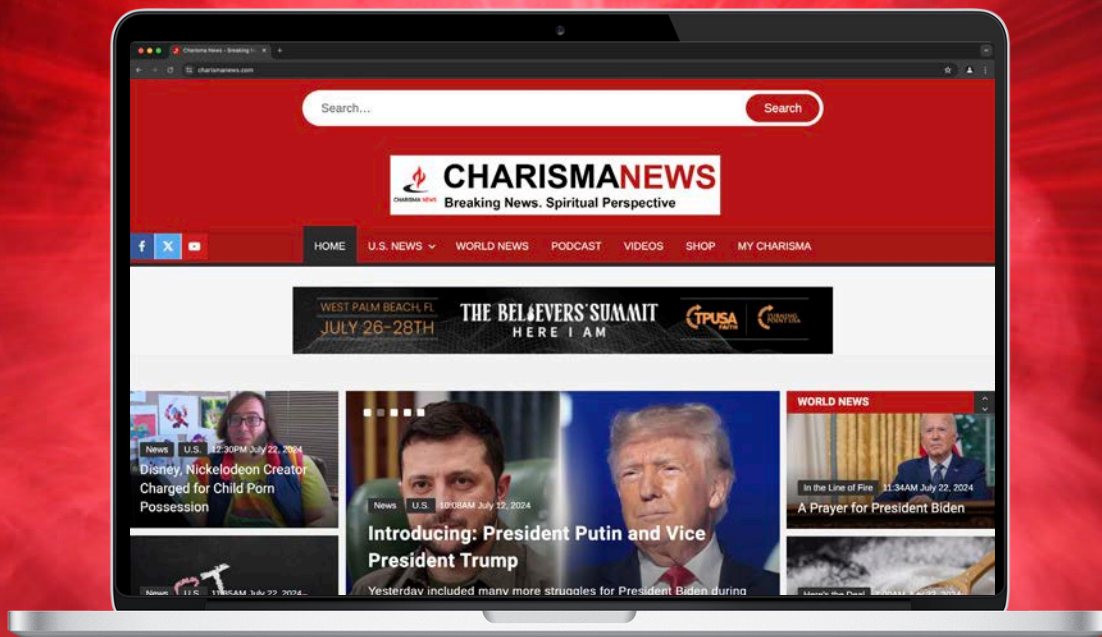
Charisma News - Breaking N...

charismanews.com

Search...

Search

CHARISMA NEWS

CHARISMANEWS
Breaking News. Spiritual Perspective

HOME
U.S. NEWS
WORLD NEWS
PODCAST
VIDEOS
SHOP
MY CHARISMA

WEST PALM BEACH, FL
JULY 26-28TH
THE BELIEVERS' SUMMIT
HERE I AM
TPUSA FAITH
TURNING POINT USA

News
U.S.
12:30PM July 22, 2024
Disney, Nickelodeon Creator Charged for Child Porn Possession

News
U.S.
10:08AM July 12, 2024
Introducing: President Putin and Vice President Trump
Yesterday included many more struggles for President Biden during

WORLD NEWS
In the Line of Fire
11:34AM July 22, 2024
A Prayer for President Biden

News
U.S.
11:35AM July 22, 2024

Here's the Deal
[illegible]